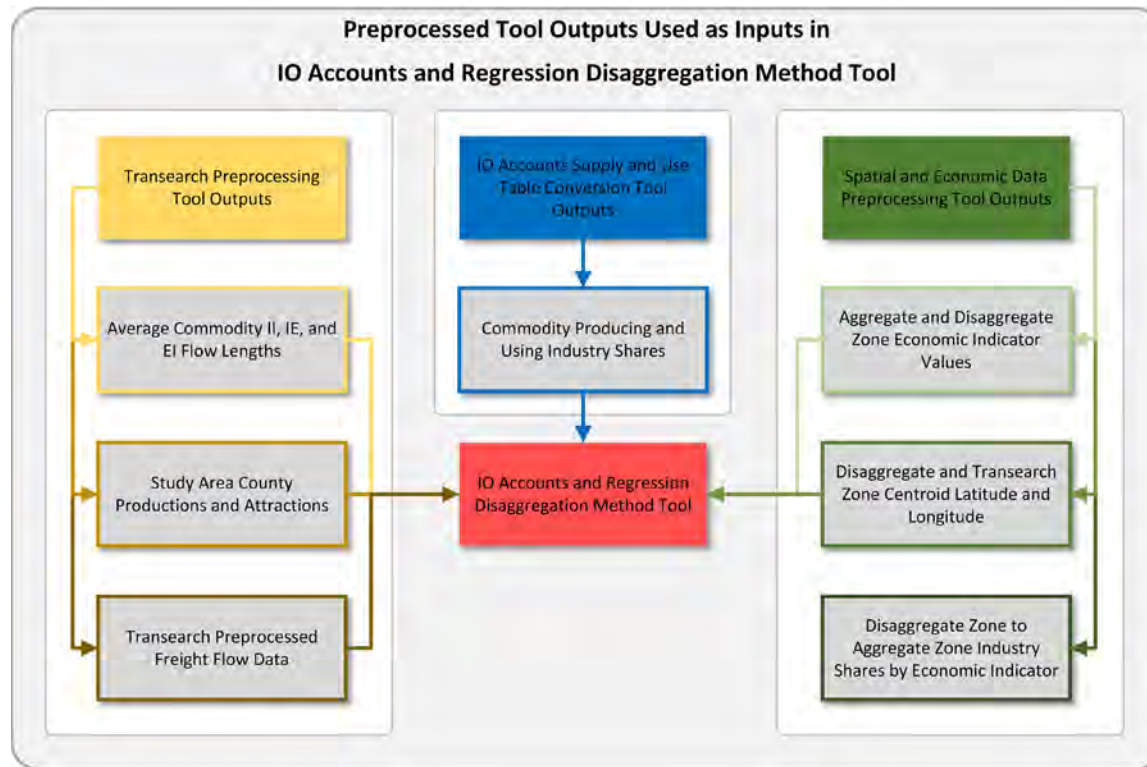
Preprocessed Tool Outputs Used as Inputs in

IO Accounts and Regression Disaggregation Method Tool

Transearch Preprocessing Tool Outputs

Average Commodity II, IE, and EI Flow Lengths

Study Area County Productions and Attractions

Transearch Preprocessed Freight Flow Data

IO Accounts Supply and Use Table Conversion Tool Outputs

Commodity Producing and Using Industry Shares

IO Accounts and Regression Disaggregation Method Tool

Spatial and Economic Data Preprocessing Tool Outputs

Aggregate and Disaggregate Zone Economic Indicator Values

Disaggregate and Transearch Zone Centroid Latitude and Longitude

Disaggregate Zone to Aggregate Zone Industry Shares by Economic Indicator